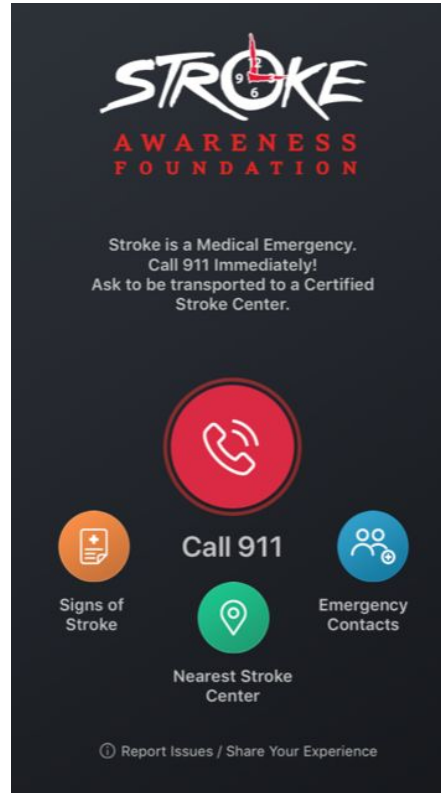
STROKE
12
9
6
AWARENESS
FOUNDATION

Stroke is a Medical Emergency.
Call 911 Immediately!
Ask to be transported to a Certified Stroke Center.

Call 911

Signs of Stroke

Emergency Contacts

Nearest Stroke Center

Report Issues / Share Your Experience